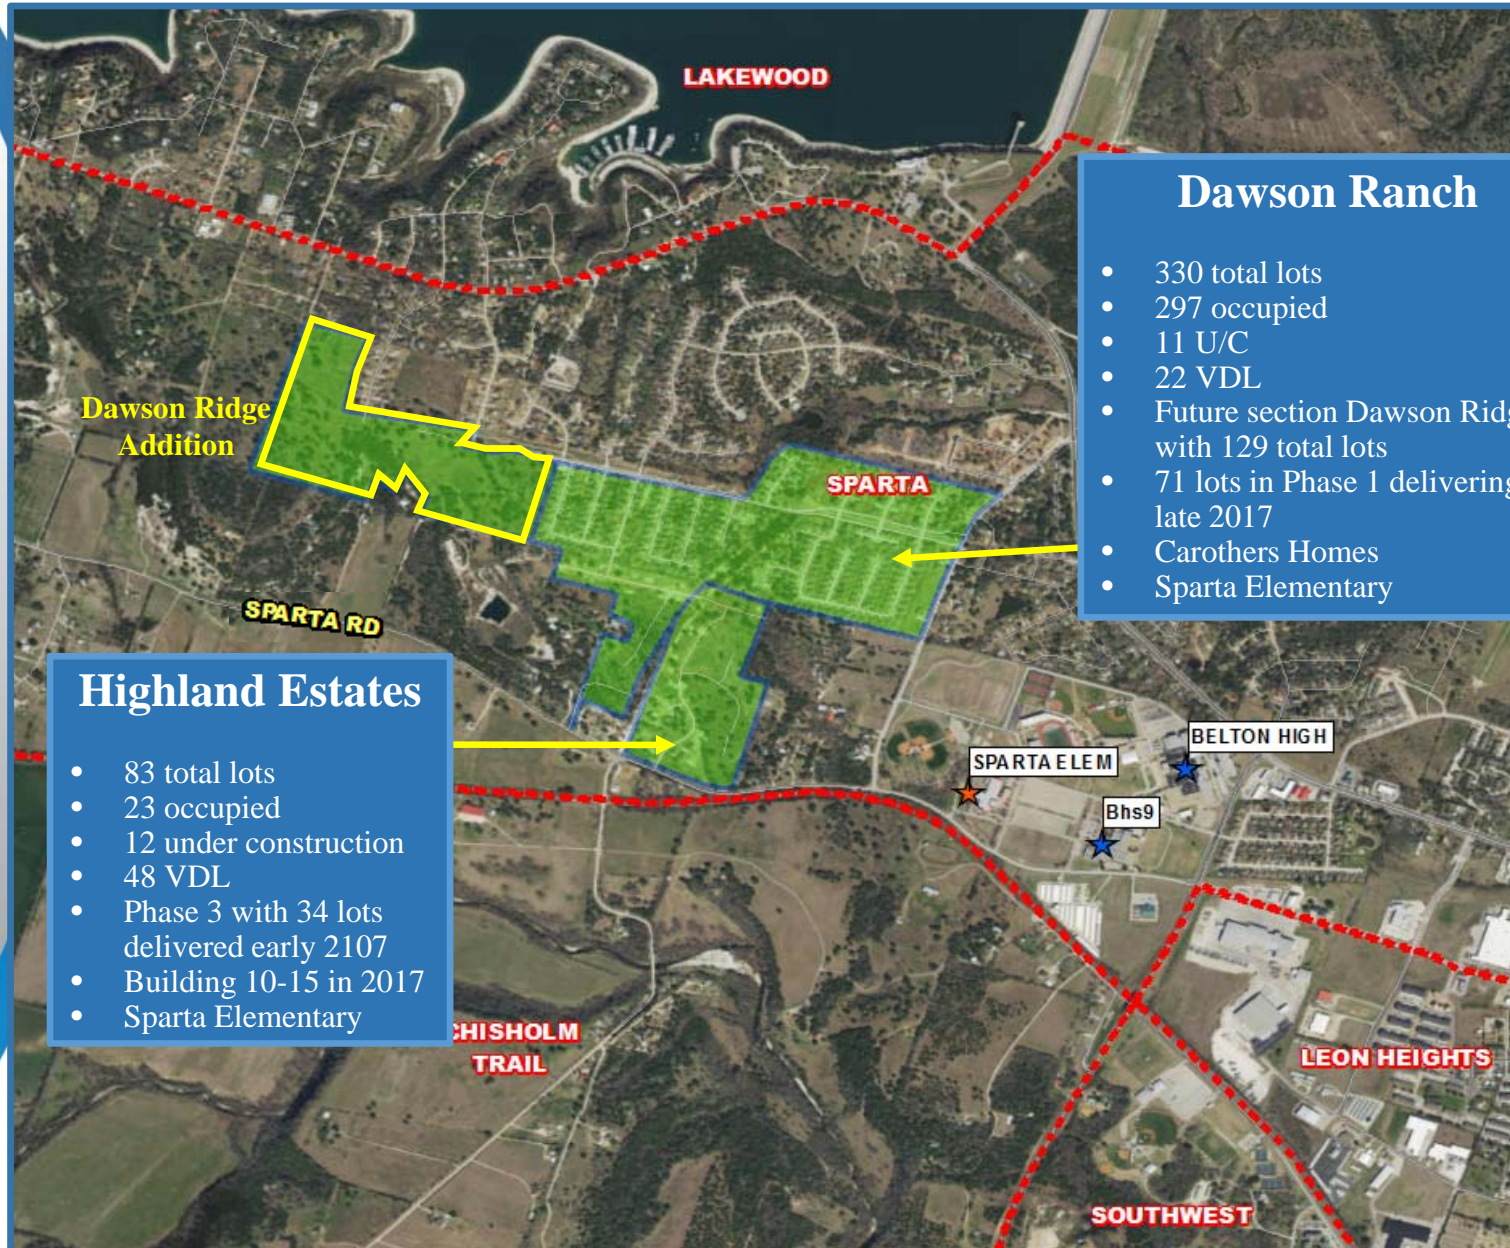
LAKEWOOD

Dawson Ranch

- 330 total lots
- 297 occupied
- 11 U/C
- 22 VDL
- Future section Dawson Rid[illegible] with 129 total lots
- 71 lots in Phase 1 deliverin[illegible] late 2017
- Carothers Homes
- Sparta Elementary

Dawson Ridge Addition

SPARTA

SPARTA RD

Highland Estates

- 83 total lots
- 23 occupied
- 12 under construction
- 48 VDL
- Phase 3 with 34 lots delivered early 2107
- Building 10-15 in 2017
- Sparta Elementary

BELTON HIGH

SPARTA ELEM

Bhs9

CHISHOLM TRAIL

LEON HEIGHTS

SOUTHWEST